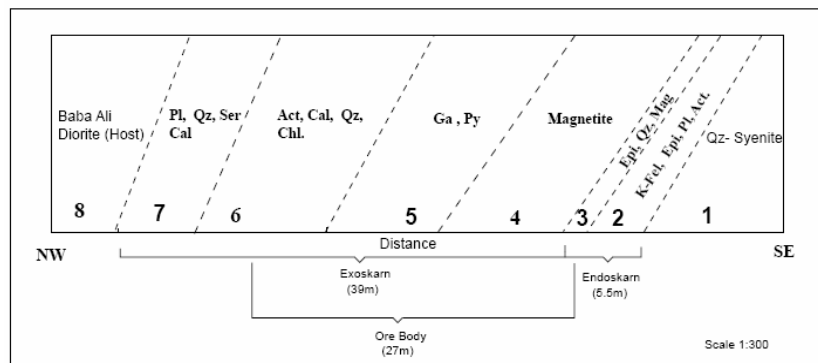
Baba Ali Diorite (Host)

Pl, Qz, Ser Cal

Act, Cal, Qz, Chl.

Ga , Py

Magnetite

Epi, Qz, Mag.

K-Fel, Epi, Pl, Act.

Qz- Syenite

8 7 6 5 4 3 2 1

NW

Distance

SE

Exoskarn (39m)

Endoskarn (5.5m)

Ore Body (27m)

Scale 1:300